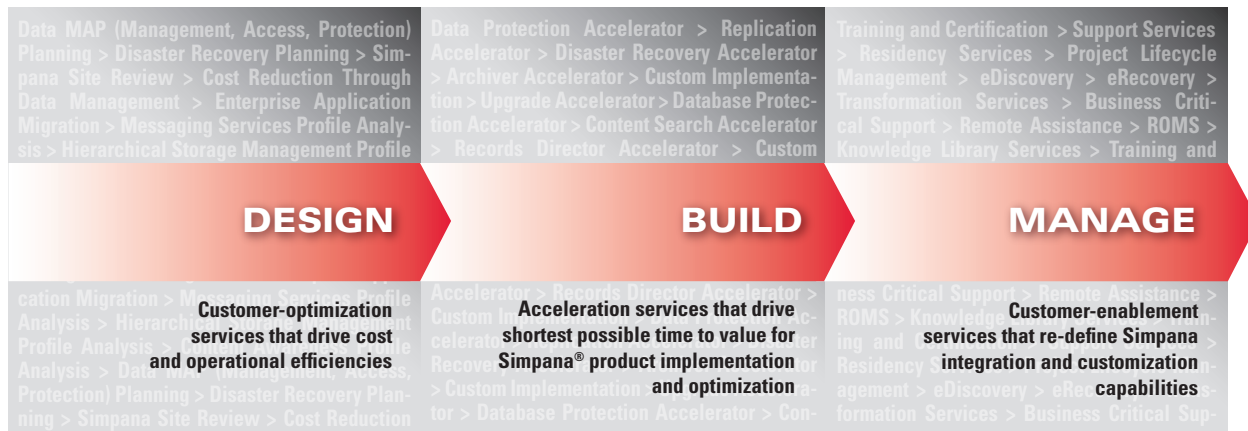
Data MAP (Management, Access, Protection) Planning > Disaster Recovery Planning > Simpana Site Review > Cost Reduction Through Data Management > Enterprise Application Migration > Messaging Services Profile Analysis > Hierarchical Storage Management Profile

DESIGN

cation Migration > Messaging Services Profile Analysis > Hierarchi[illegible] Profile Analysis > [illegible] Analysis > Data MAP (Management, Access, Protection) Planning > Disaster Recovery Planning > Simpana Site Review > Cost Reduction

Customer-optimization services that drive cost and operational efficiencies

Data Protection Accelerator > Replication Accelerator > Disaster Recovery Accelerator > Archiver Accelerator > Custom Implementation > Upgrade Accelerator > Database Protection Accelerator > Content Search Accelerator > Records Director Accelerator > Custom

BUILD

Accelerator > Records Director Accelerator > Custom Im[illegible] celerator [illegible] Recove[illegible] > Custom Implementation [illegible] tor > Database Protection Accelerator > Con-

Acceleration services that drive shortest possible time to value for Simpana® product implementation and optimization

Training and Certification > Support Services > Residency Services > Project Lifecycle Management > eDiscovery > eRecovery > Transformation Services > Business Critical Support > Remote Assistance > ROMS > Knowledge Library Services > Training and

MANAGE

ness Critical Support > Remote Assistance > ROMS > Knowledge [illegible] ing and C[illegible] Residency S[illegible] agement > eDiscovery > eRec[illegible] formation Services > Business Critical Sup-

Customer-enablement services that re-define Simpana integration and customization capabilities